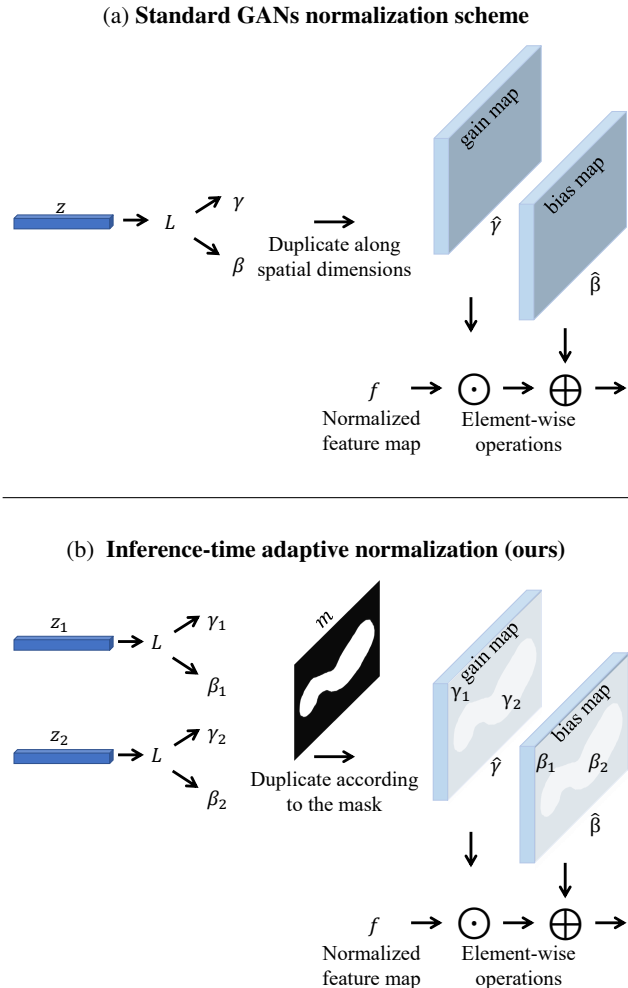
(a) **Standard GANs normalization scheme**

$z$ $L$ $\gamma$ $\beta$

Duplicate along spatial dimensions

gain map $\hat{\gamma}$

bias map $\hat{\beta}$

$f$ Normalized feature map

$\odot$ $\oplus$

Element-wise operations

(b) **Inference-time adaptive normalization (ours)**

$z_1$ $L$ $\gamma_1$ $\beta_1$

$z_2$ $L$ $\gamma_2$ $\beta_2$

$m$

Duplicate according to the mask

gain map $\gamma_1$ $\gamma_2$ $\hat{\gamma}$

bias map $\beta_1$ $\beta_2$ $\hat{\beta}$

$f$ Normalized feature map

$\odot$ $\oplus$

Element-wise operations